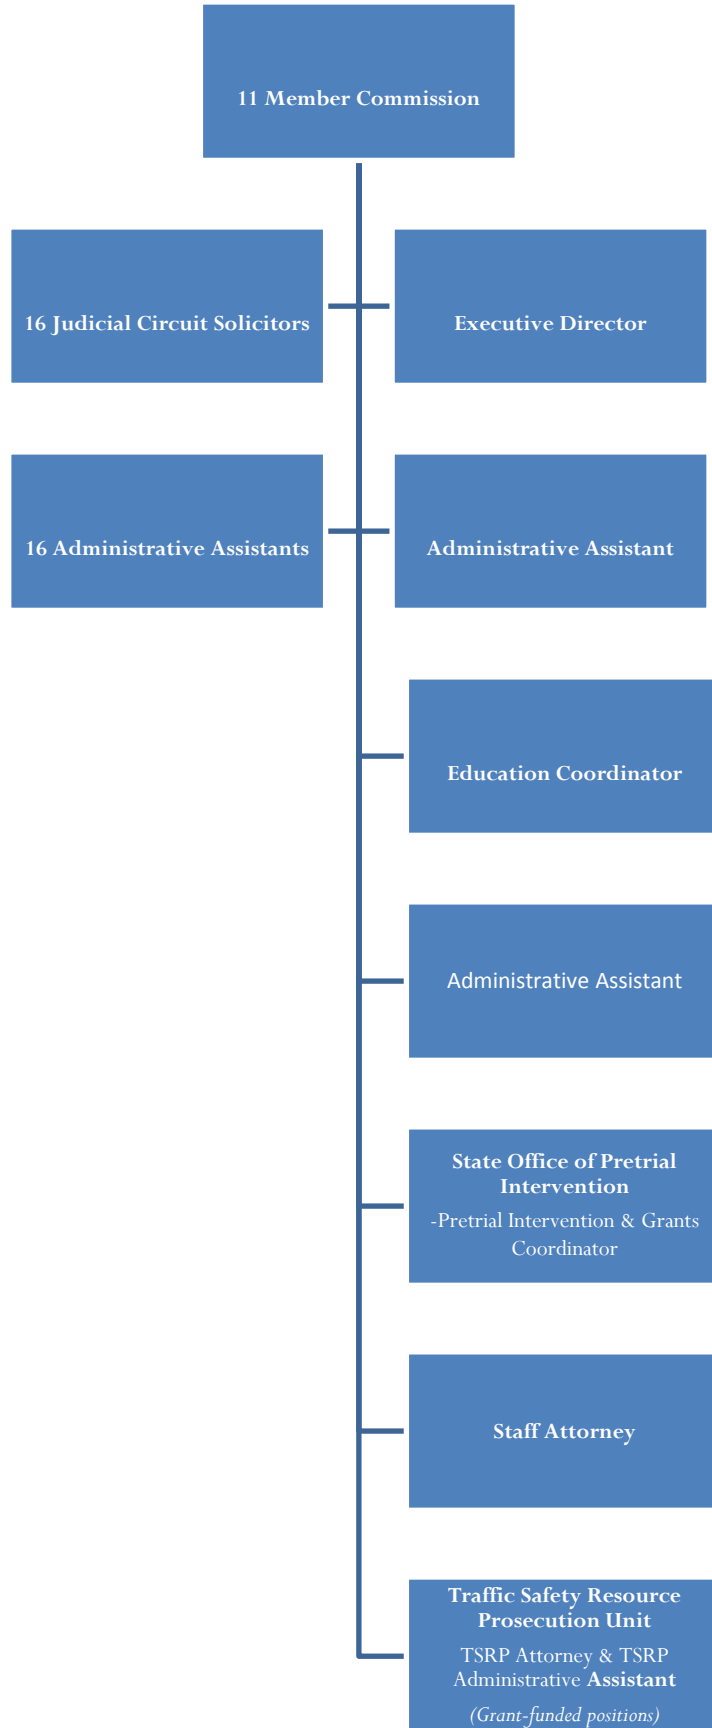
11 Member Commission

16 Judicial Circuit Solicitors

Executive Director

16 Administrative Assistants

Administrative Assistant

Education Coordinator

Administrative Assistant

State Office of Pretrial Intervention

-Pretrial Intervention & Grants Coordinator

Staff Attorney

Traffic Safety Resource Prosecution Unit

TSRP Attorney & TSRP Administrative Assistant

(Grant-funded positions)